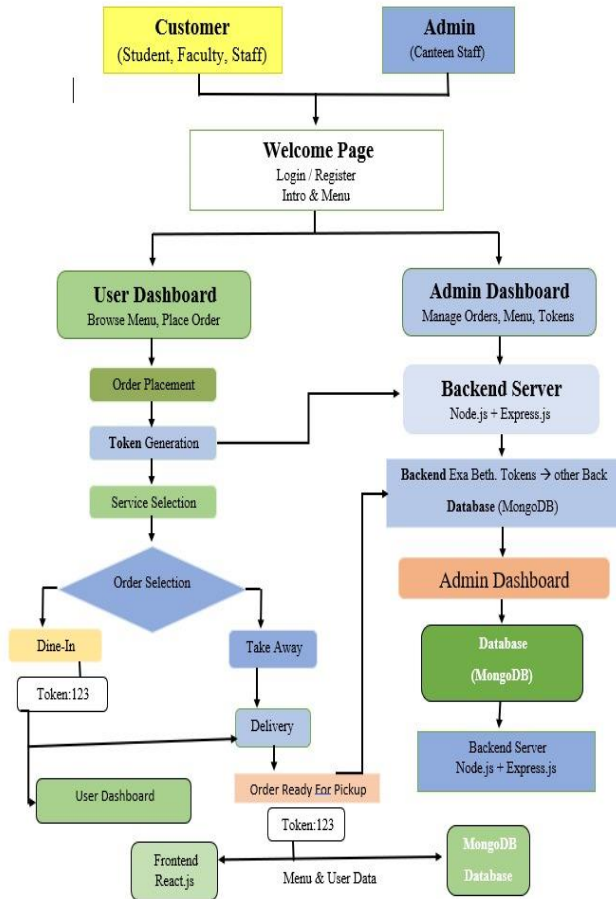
Customer
(Student, Faculty, Staff)

Admin
(Canteen Staff)

Welcome Page
Login / Register
Intro & Menu

User Dashboard
Browse Menu, Place Order

Admin Dashboard
Manage Orders, Menu, Tokens

Order Placement

Backend Server
Node.js + Express.js

Token Generation

Backend Exa Beth. Tokens → other Back
Database (MongoDB)

Service Selection

Order Selection

Admin Dashboard

Dine-In

Take Away

Token:123

Database
(MongoDB)

Delivery

Backend Server
Node.js + Express.js

User Dashboard

Order Ready For Pickup

Token:123

Frontend
React.js

Menu & User Data

MongoDB
Database